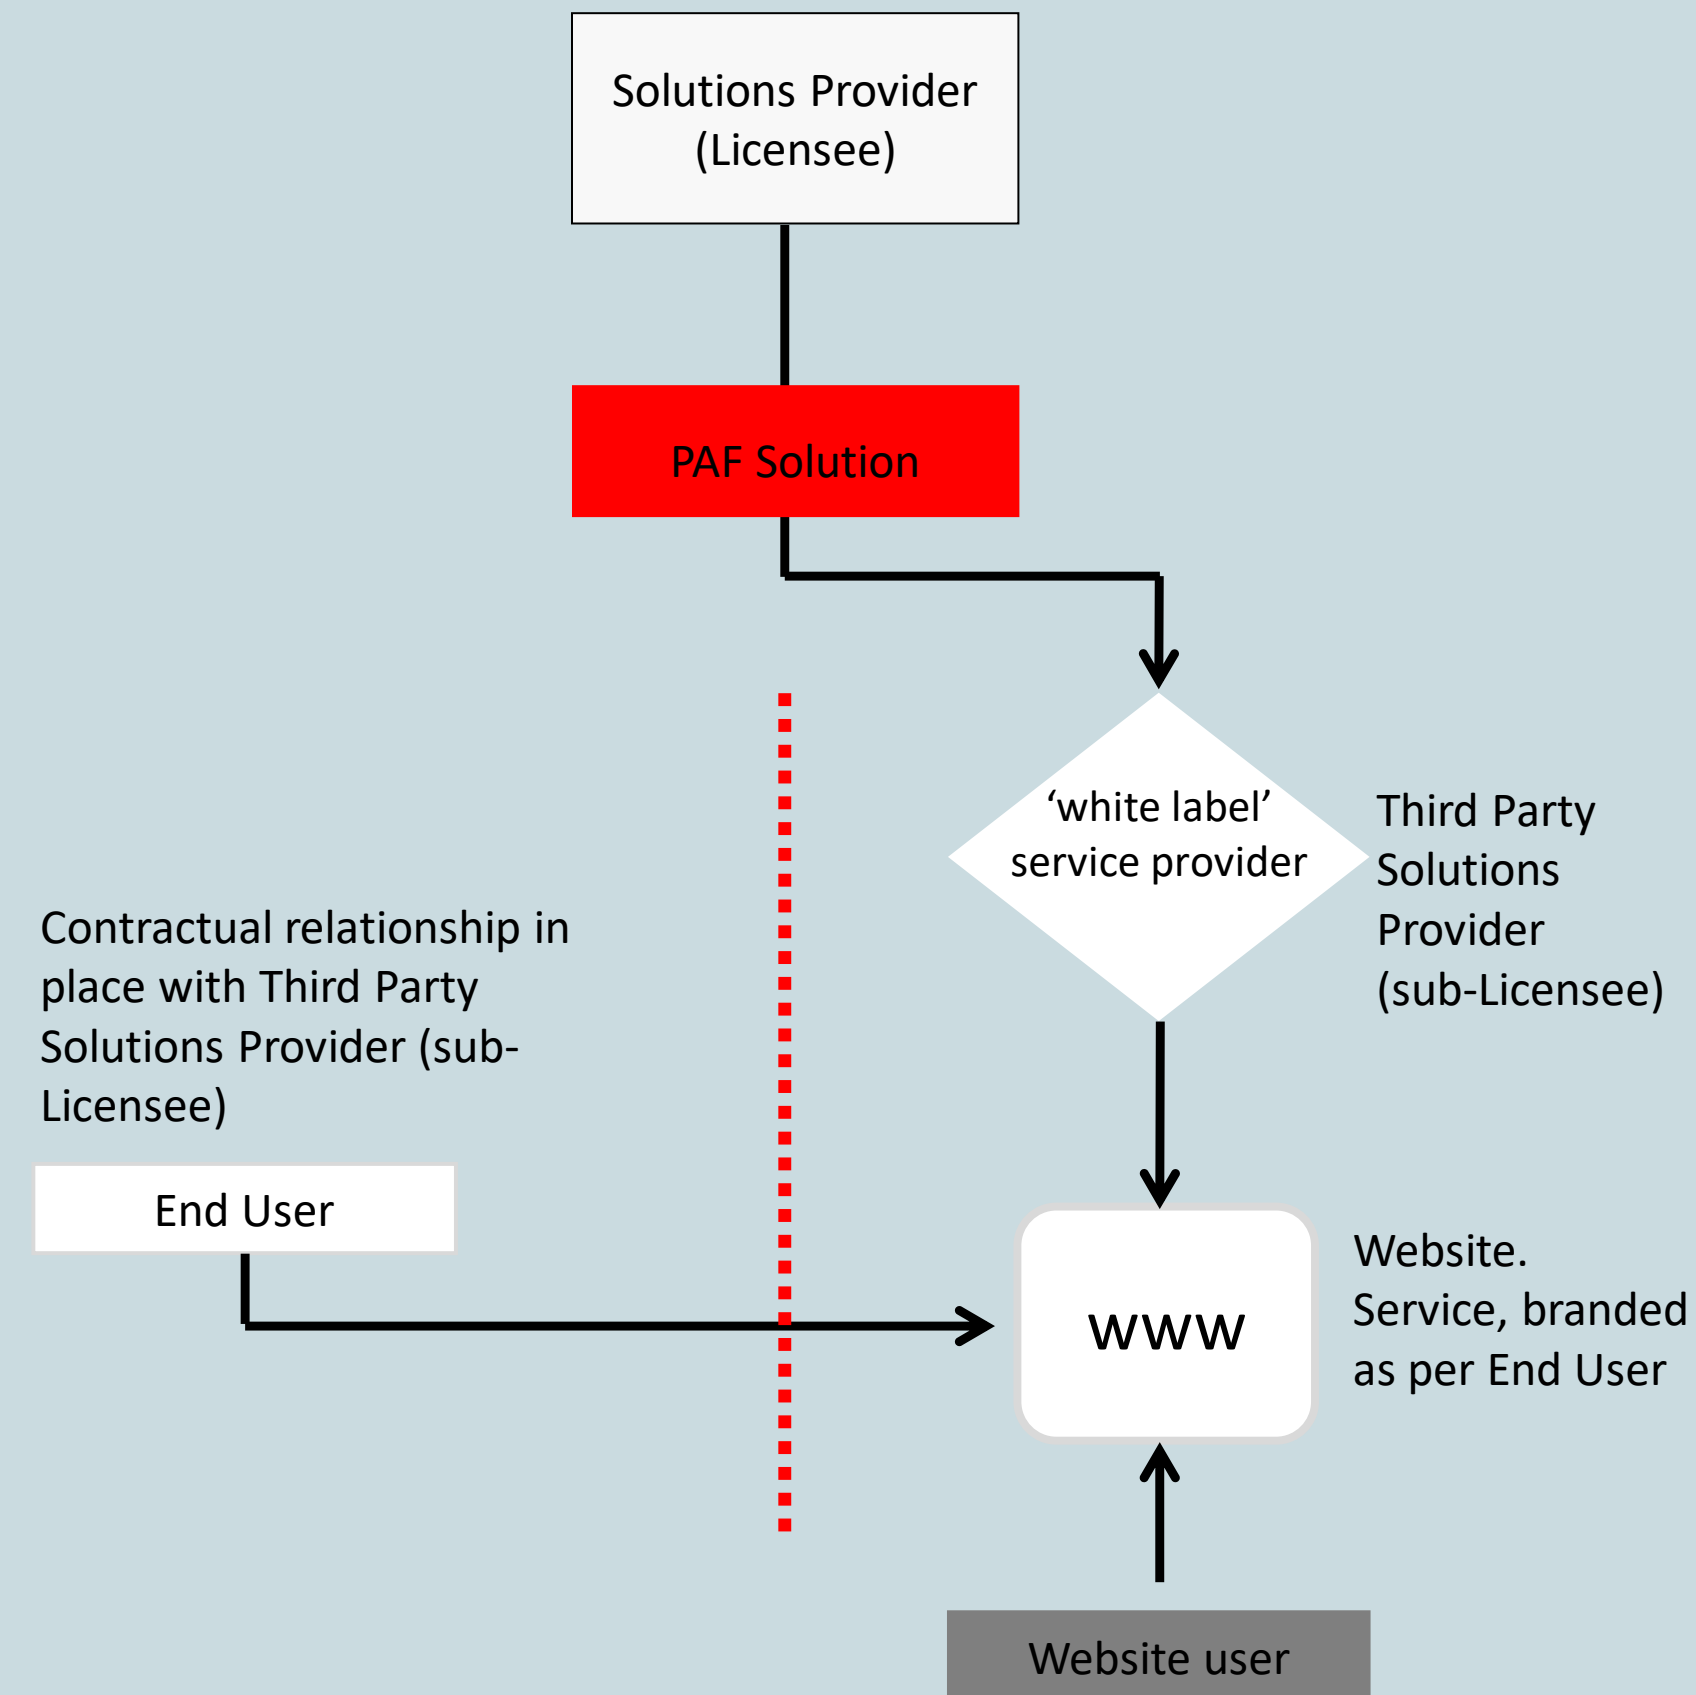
Solutions Provider (Licensee)

PAF Solution

‘white label’ service provider

Third Party Solutions Provider (sub-Licensee)

Contractual relationship in place with Third Party Solutions Provider (sub-Licensee)

End User

www

Website. Service, branded as per End User

Website user